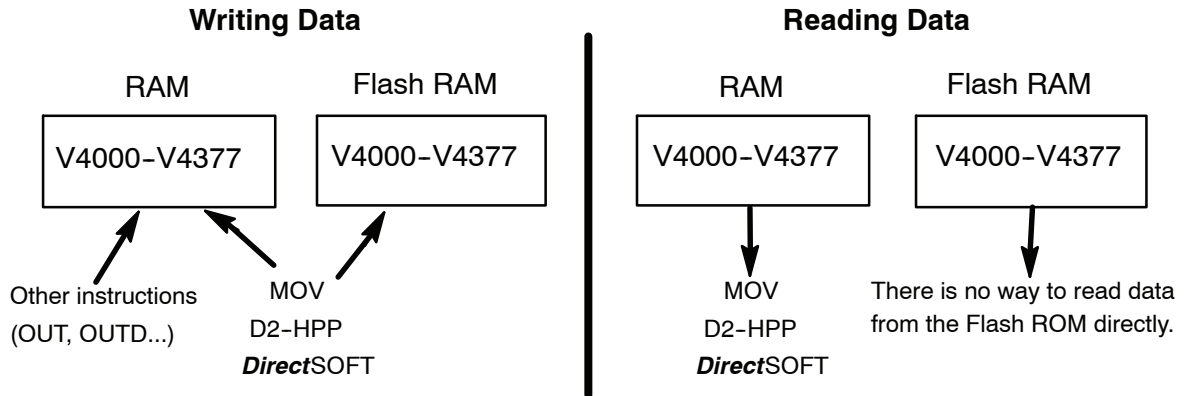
Writing Data

RAM

V4000-V4377

Flash RAM

V4000-V4377

Other instructions (OUT, OUTD...)

MOV
D2-HPP
DirectSOFT

Reading Data

RAM

V4000-V4377

Flash RAM

V4000-V4377

MOV
D2-HPP
DirectSOFT

There is no way to read data from the Flash ROM directly.